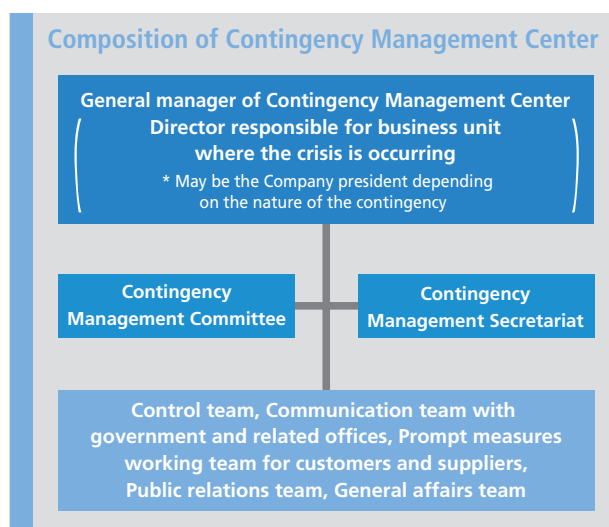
Composition of Contingency Management Center

General manager of Contingency Management Center
( Director responsible for business unit where the crisis is occurring
* May be the Company president depending on the nature of the contingency )

Contingency Management Committee

Contingency Management Secretariat

Control team, Communication team with government and related offices, Prompt measures working team for customers and suppliers, Public relations team, General affairs team